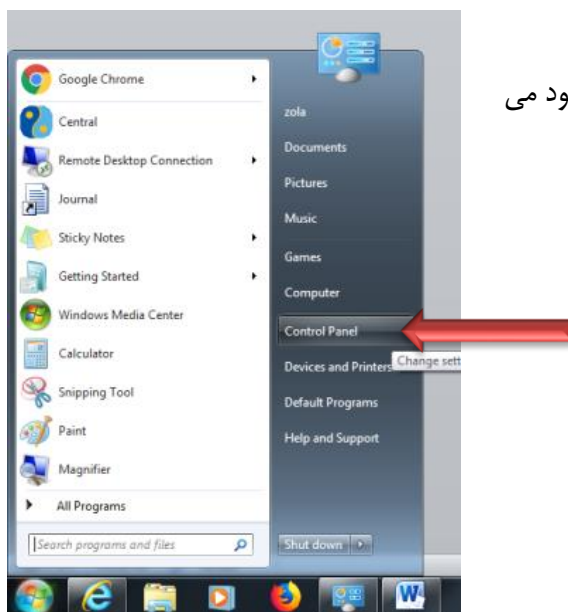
Google Chrome
Central
Remote Desktop Connection
Journal
Sticky Notes
Getting Started
Windows Media Center
Calculator
Snipping Tool
Paint
Magnifier
All Programs
Search programs and files

zola
Documents
Pictures
Music
Games
Computer
Control Panel
Devices and Printers
Change sett
Default Programs
Help and Support
Shut down

ود می